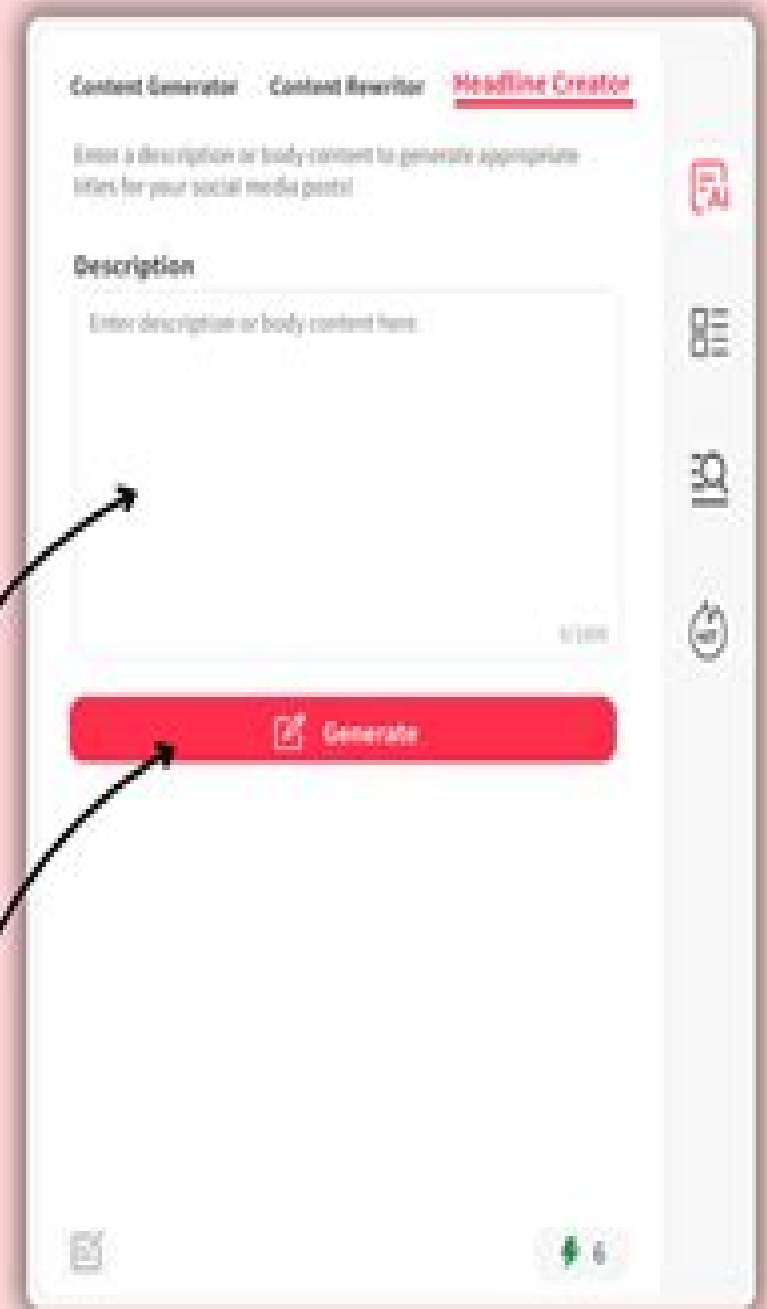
Content Generator Content Rewriter Headline Creator

Enter a description or body content to generate appropriate titles for your social media posts!

Description

Enter description or body content here.

0/1000

Generate

AI

6